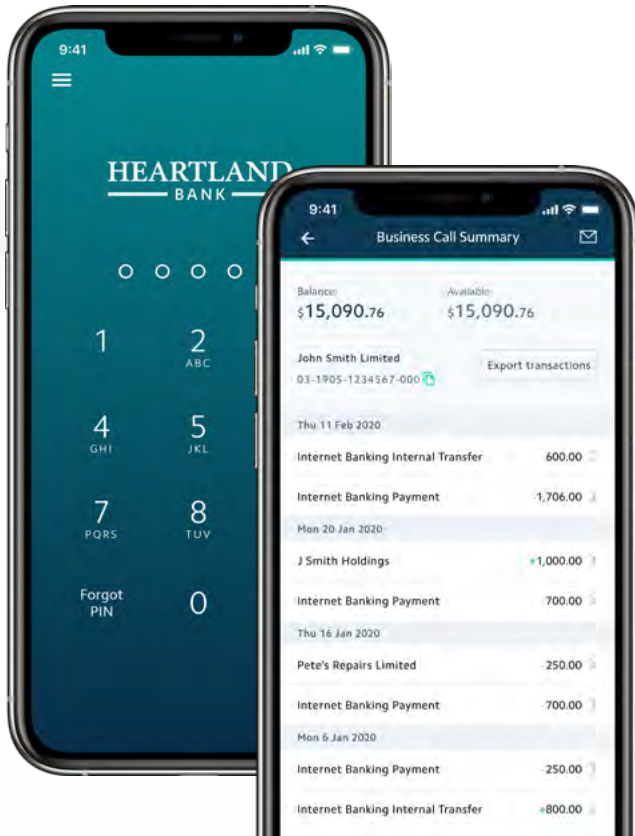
9:41

HEARTLAND
BANK

1
2 ABC
4 GHI
5 JKL
7 PQRS
8 TUV
Forgot PIN
0

9:41

Business Call Summary

Balance: $15,090.76
Available: $15,090.76

John Smith Limited
03-1905-1234567-000

Export transactions

Thu 11 Feb 2020
Internet Banking Internal Transfer 600.00
Internet Banking Payment 1,706.00

Mon 20 Jan 2020
J Smith Holdings +1,000.00
Internet Banking Payment 700.00

Thu 16 Jan 2020
Pete's Repairs Limited 250.00
Internet Banking Payment 700.00

Mon 6 Jan 2020
Internet Banking Payment 250.00
Internet Banking Internal Transfer +800.00